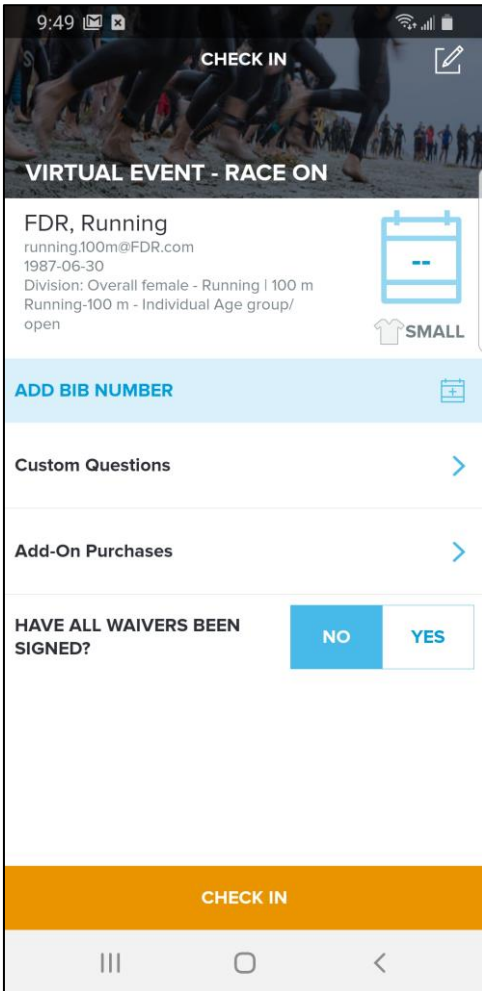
9:49

CHECK IN

VIRTUAL EVENT - RACE ON

FDR, Running
running.100m@FDR.com
1987-06-30
Division: Overall female - Running | 100 m Running-100 m - Individual Age group/ open

--

SMALL

ADD BIB NUMBER

Custom Questions

Add-On Purchases

HAVE ALL WAIVERS BEEN SIGNED?

NO

YES

CHECK IN